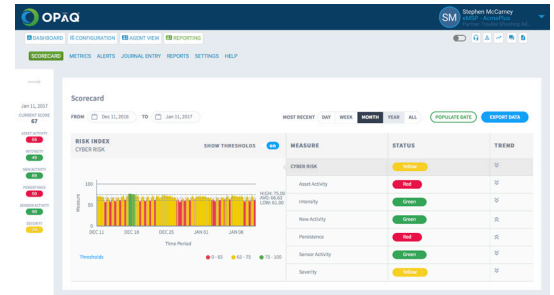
OPAQ

SM Stephen McCarney
sMSP - AcmePlus
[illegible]

DASHBOARD CONFIGURATION AGENT VIEW REPORTING

SCORECARD METRICS ALERTS JOURNAL ENTRY REPORTS SETTINGS HELP

Jan 11, 2017
CURRENT SCORE
67
ASSET ACTIVITY
65
INTENSITY
49
NEW ACTIVITY
49
PERSISTENCE
55
SENSOR ACTIVITY
90
SEVERITY
74

Scorecard

FROM Dec 11, 2016 TO Jan 11, 2017

MOST RECENT DAY WEEK MONTH YEAR ALL POPULATE DATE EXPORT DATA

RISK INDEX
CYBER RISK
SHOW THRESHOLDS on

100
50
0
Measure
HIGH: 75.00
AVG: 66.63
LOW: 61.00
DEC 11 DEC 18 DEC 25 JAN 01 JAN 08
Time Period

Thresholds ● 0 - 65 ● 65 - 75 ● 75 - 100

| MEASURE | STATUS | TREND |
|---|---|---|
| CYBER RISK | Yellow | |
| Asset Activity | Red | |
| Intensity | Green | |
| New Activity | Green | |
| Persistence | Red | |
| Sensor Activity | Green | |
| Severity | Yellow | |